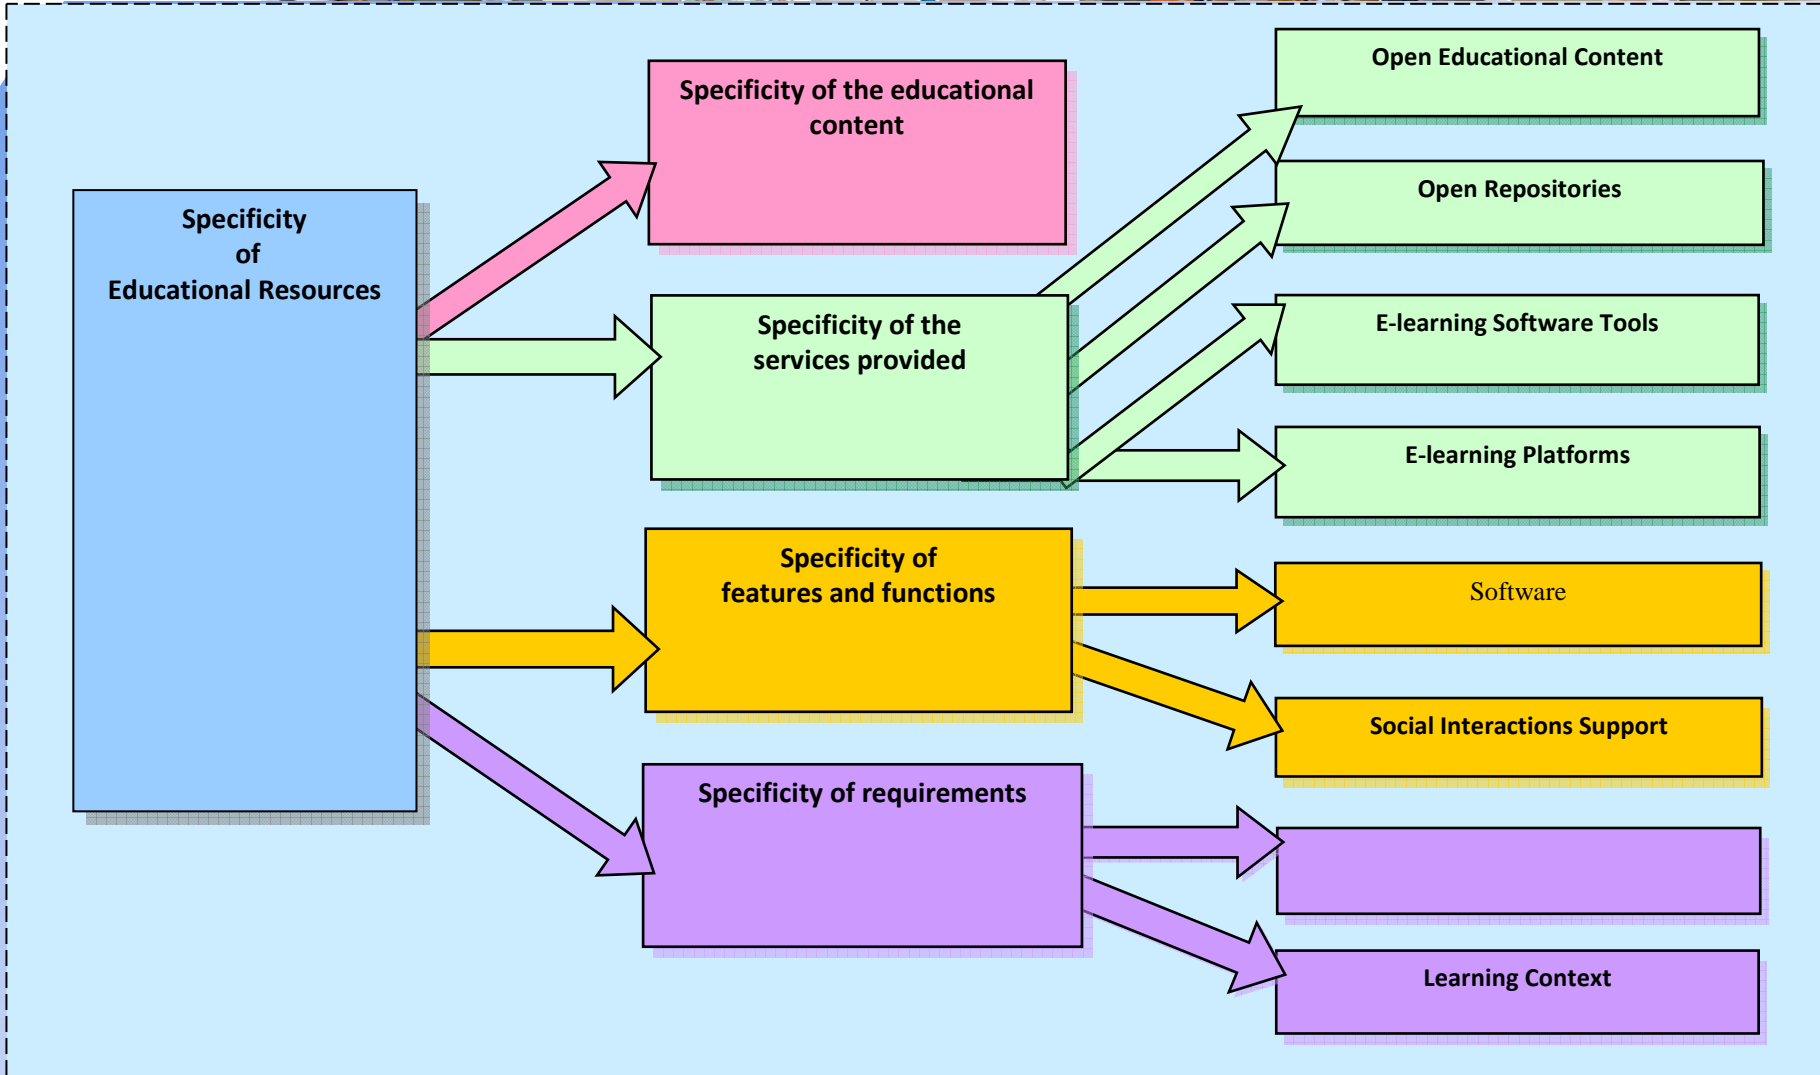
Specificity of Educational Resources

Specificity of the educational content

Specificity of the services provided

Specificity of features and functions

Specificity of requirements

Open Educational Content

Open Repositories

E-learning Software Tools

E-learning Platforms

Software

Social Interactions Support

Learning Context